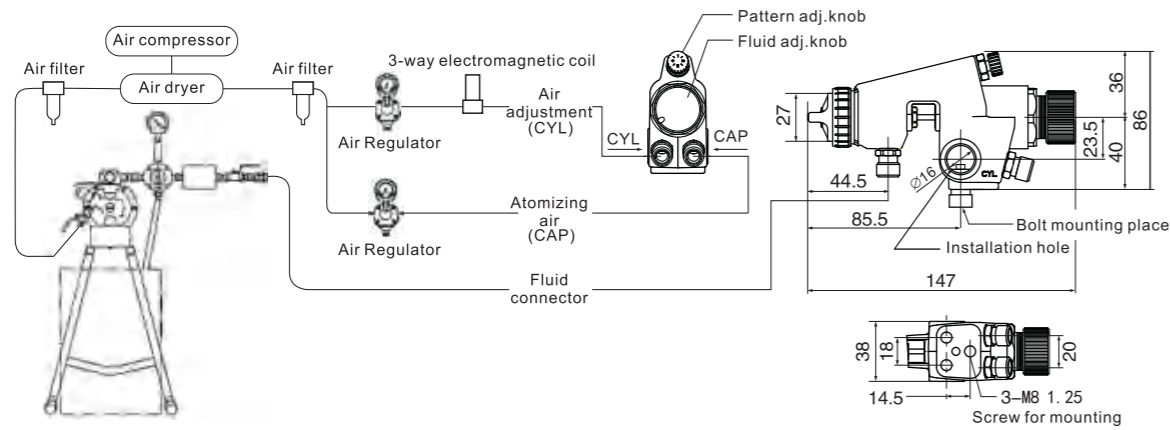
Air compressor
Air filter
Air dryer
Air filter
3-way electromagnetic coil
Air Regulator
Air adjustment (CYL)
Pattern adj.knob
Fluid adj.knob
CYL
CAP
Air Regulator
Atomizing air (CAP)
Fluid connector
27
36
86
23.5
40
44.5
$\varnothing16$
CYL
85.5
Bolt mounting place
Installation hole
147
38
18
20
14.5
3–M8 1. 25
Screw for mounting